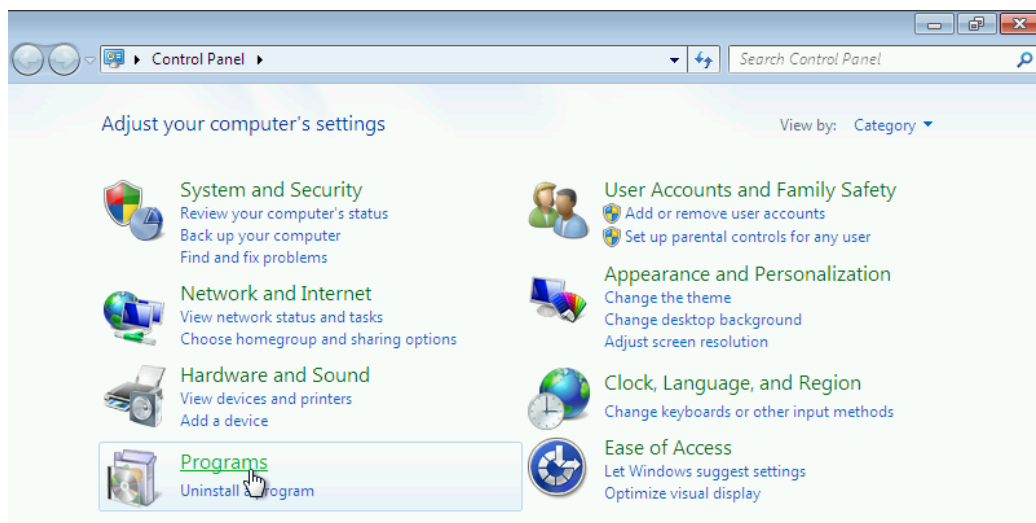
Control Panel

Search Control Panel

Adjust your computer's settings

View by: Category

System and Security
Review your computer's status
Back up your computer
Find and fix problems

Network and Internet
View network status and tasks
Choose homegroup and sharing options

Hardware and Sound
View devices and printers
Add a device

Programs
Uninstall a program

User Accounts and Family Safety
Add or remove user accounts
Set up parental controls for any user

Appearance and Personalization
Change the theme
Change desktop background
Adjust screen resolution

Clock, Language, and Region
Change keyboards or other input methods

Ease of Access
Let Windows suggest settings
Optimize visual display